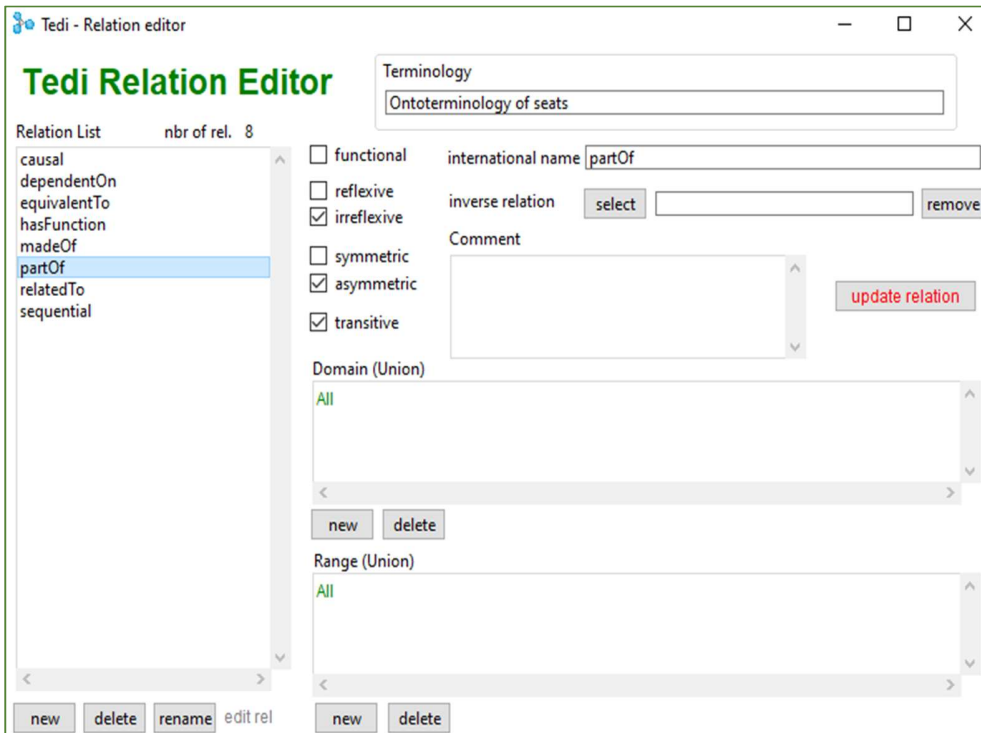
Tedi - Relation editor

Tedi Relation Editor

Terminology
Ontoterminology of seats

Relation List    nbr of rel. 8

causal
dependentOn
equivalentTo
hasFunction
madeOf
partOf
relatedTo
sequential

functional
reflexive
irreflexive
symmetric
asymmetric
transitive

international name partOf
inverse relation select remove
Comment
update relation

Domain (Union)
All
new delete

Range (Union)
All
new delete

new delete rename edit rel